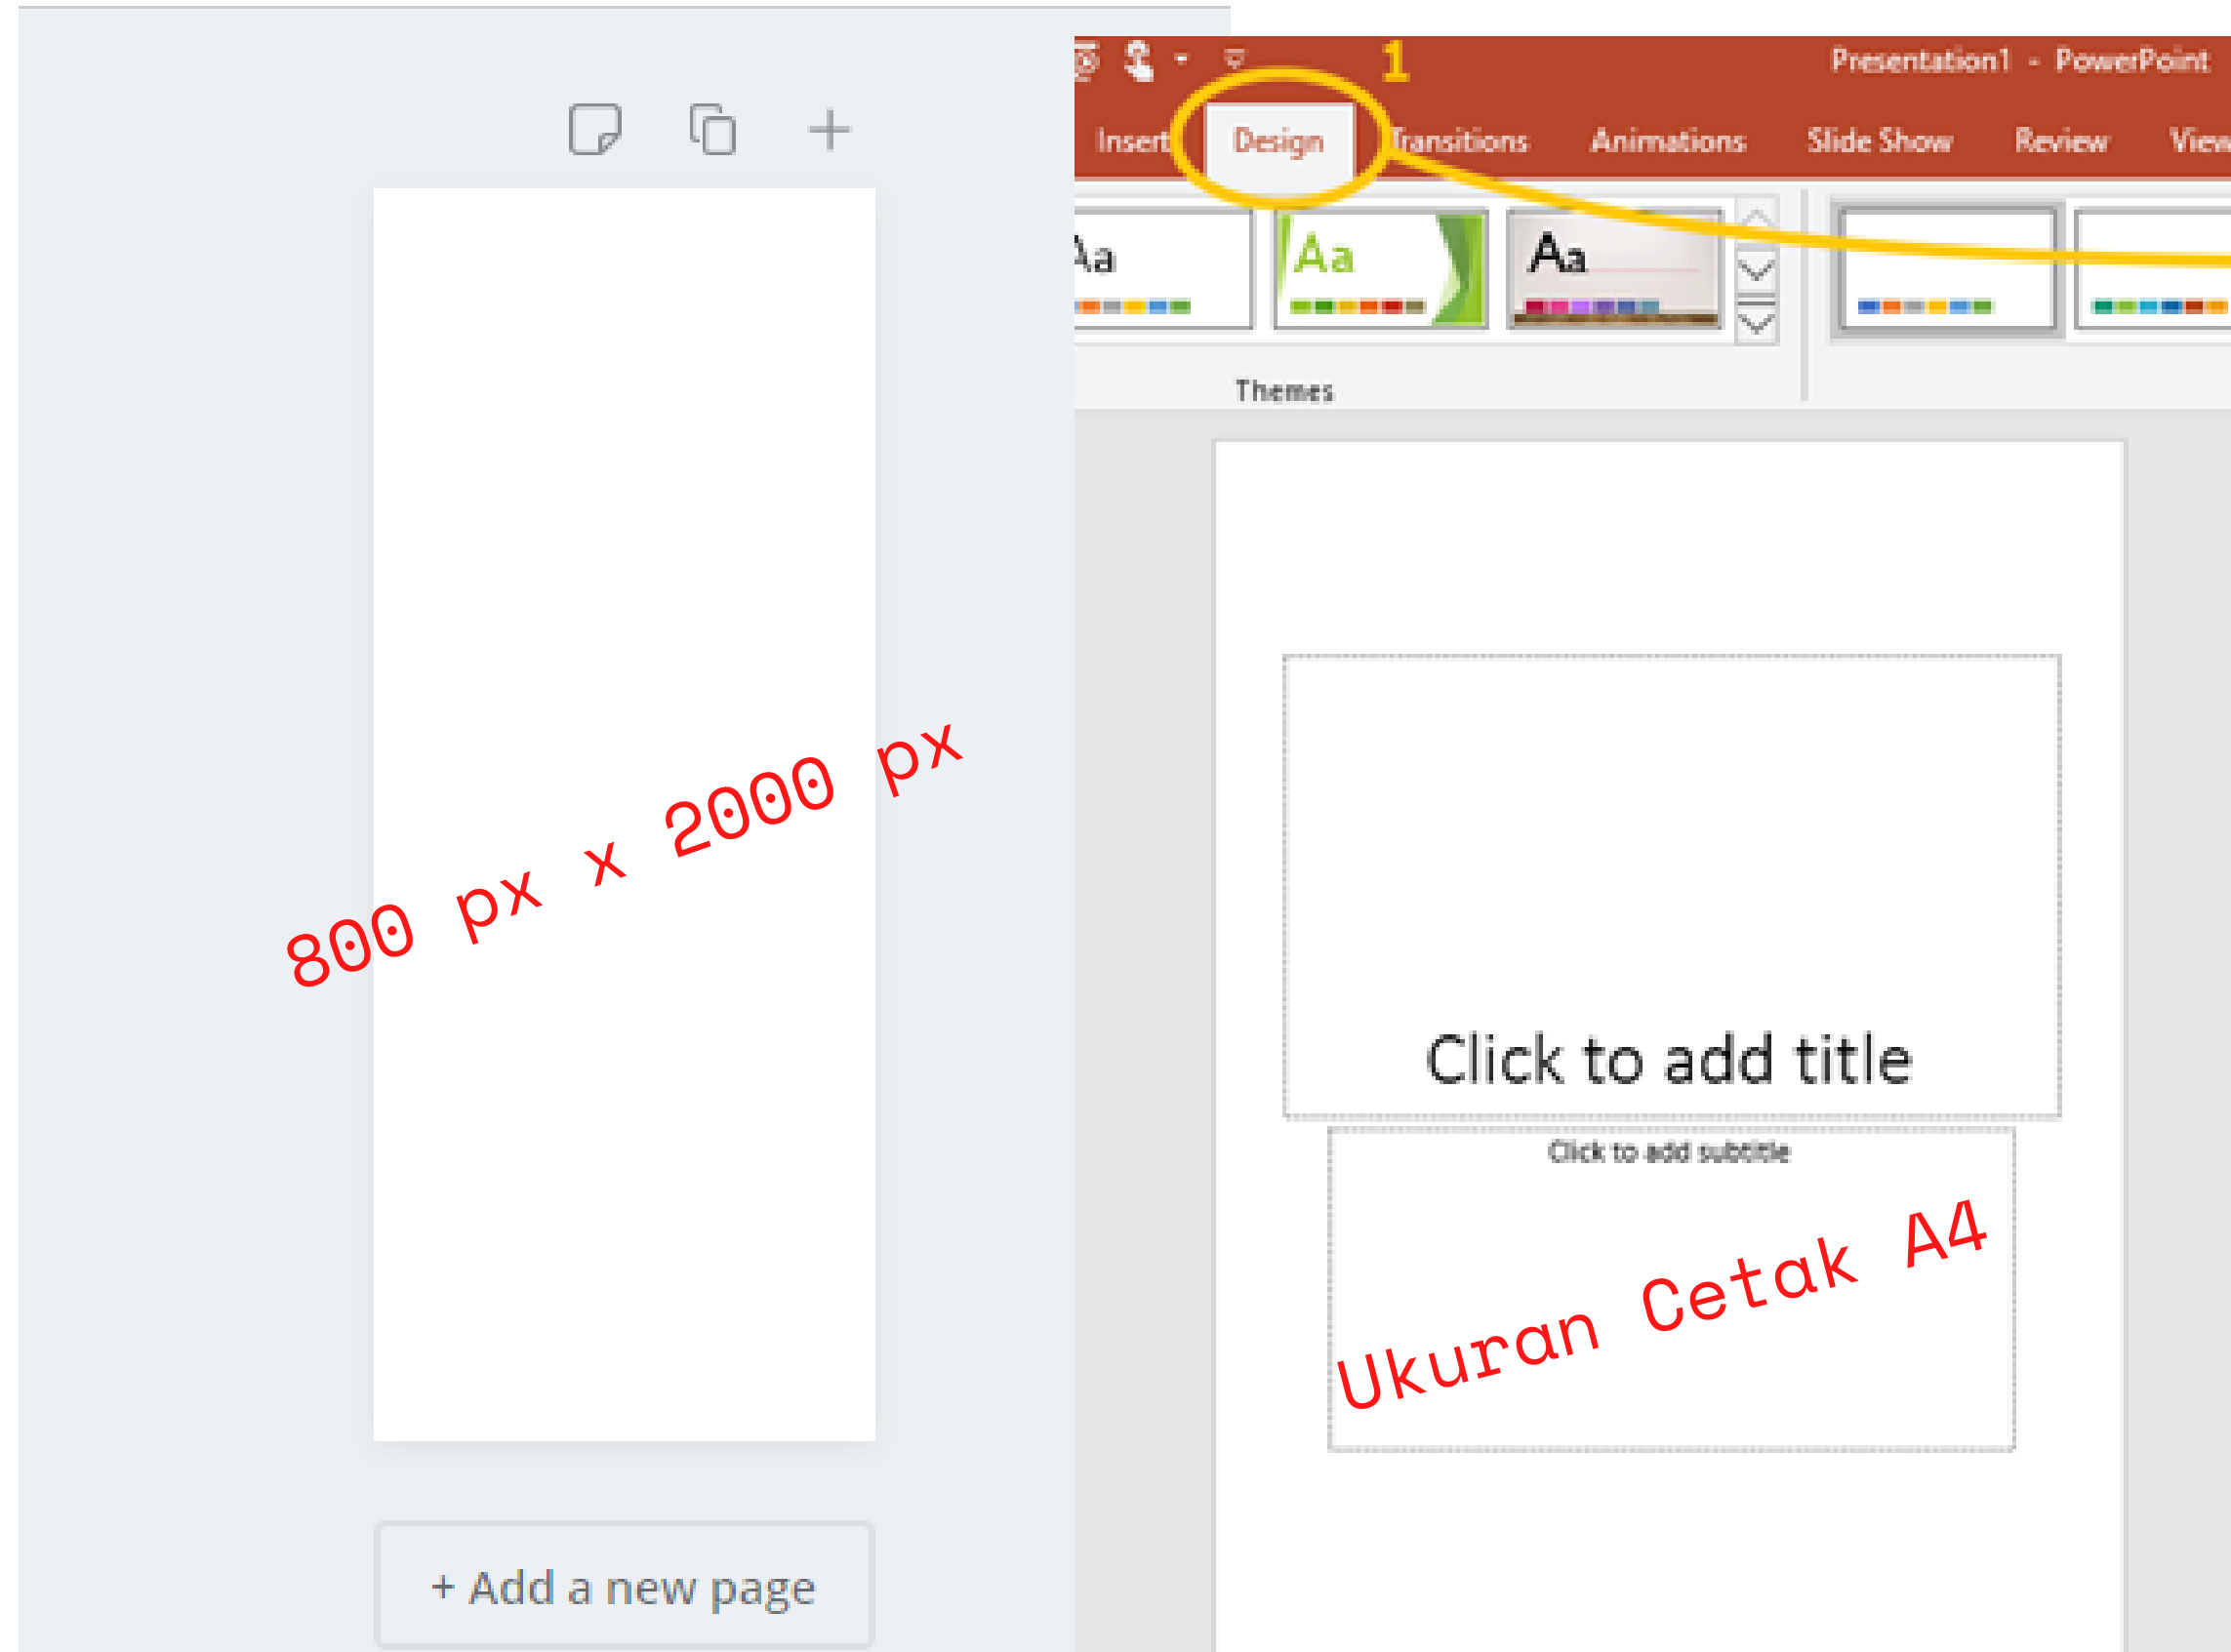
800 px x 2000 px

+ Add a new page

1

Presentation1 - PowerPoint

Insert Design Transitions Animations Slide Show Review View

Aa Aa Aa

Themes

Click to add title

Click to add subtitle

Ukuran Cetak A4